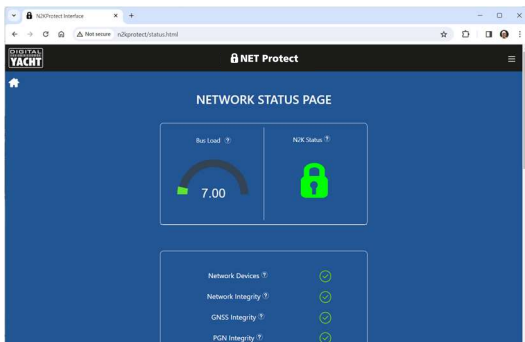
N2KProtect Interface
×
+
Not secure n2kprotect/status.html

DIGITAL YACHT

NET Protect

NETWORK STATUS PAGE

Bus Load ?

7.00

N2K Status ?

Network Devices ?

Network Integrity ?

GNSS Integrity ?

PGN Integrity ?